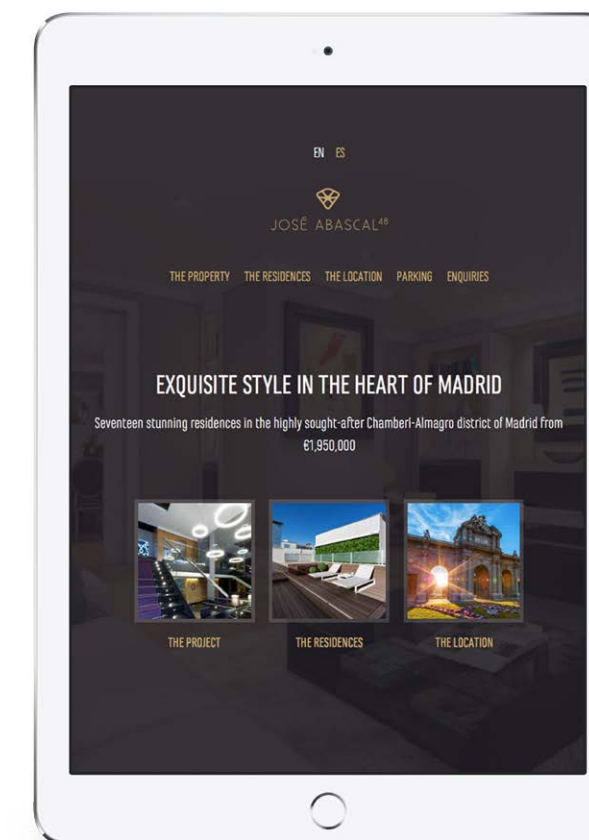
EN ES

JOSÉ ABASCAL$^{48}$

THE PROPERTY THE RESIDENCES THE LOCATION PARKING ENQUIRIES

EXQUISITE STYLE IN THE HEART OF MADRID

Seventeen stunning residences in the highly sought-after Chamberí-Almagro district of Madrid from €1,950,000

THE PROJECT

THE RESIDENCES

THE LOCATION